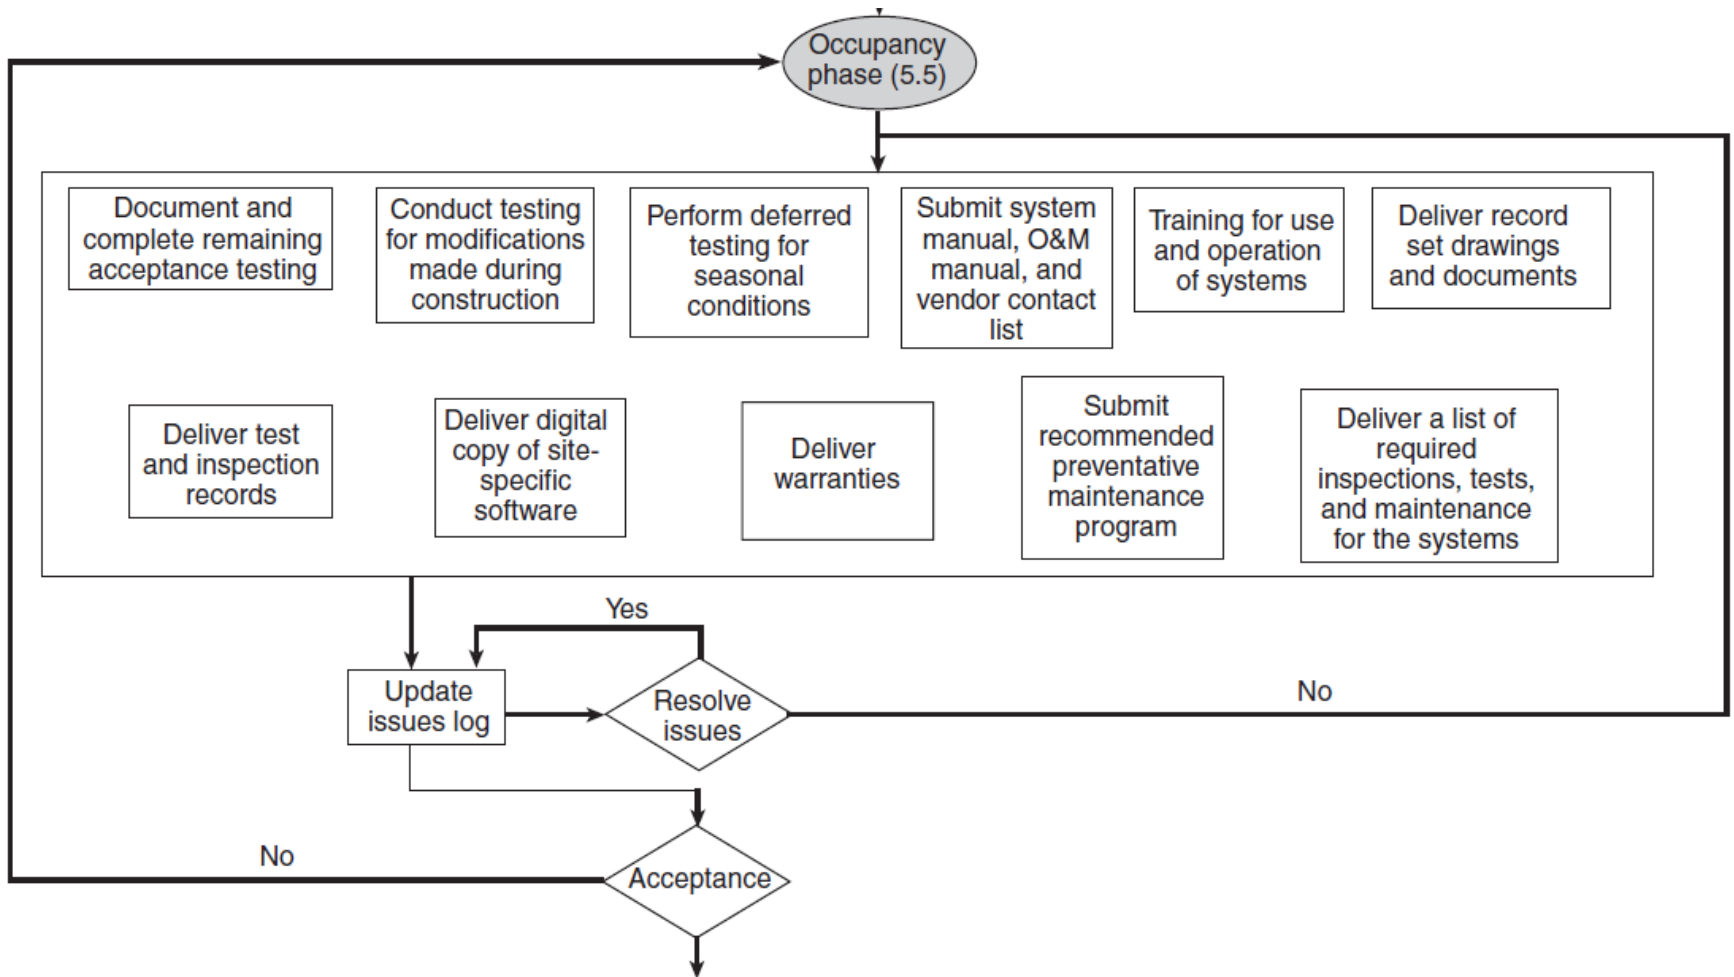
Occupancy phase (5.5)

Document and complete remaining acceptance testing

Conduct testing for modifications made during construction

Perform deferred testing for seasonal conditions

Submit system manual, O&M manual, and vendor contact list

Training for use and operation of systems

Deliver record set drawings and documents

Deliver test and inspection records

Deliver digital copy of site-specific software

Deliver warranties

Submit recommended preventative maintenance program

Deliver a list of required inspections, tests, and maintenance for the systems

Yes

Update issues log

Resolve issues

No

No

Acceptance